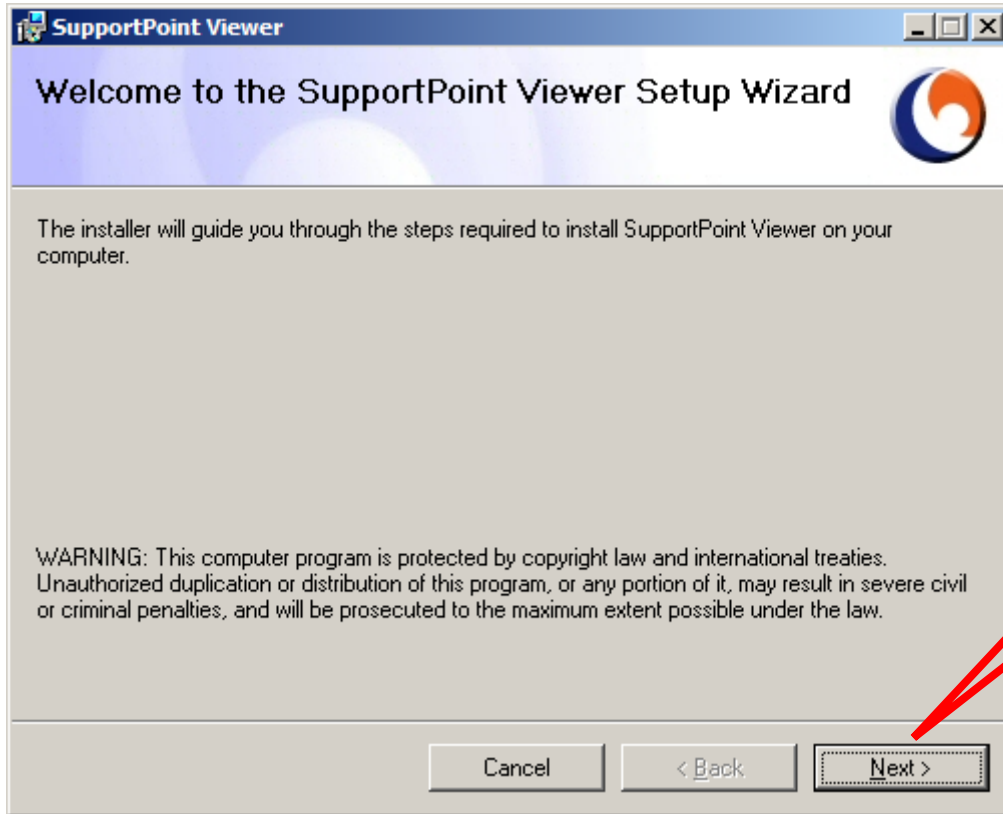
SupportPoint Viewer

Welcome to the SupportPoint Viewer Setup Wizard

The installer will guide you through the steps required to install SupportPoint Viewer on your computer.

WARNING: This computer program is protected by copyright law and international treaties. Unauthorized duplication or distribution of this program, or any portion of it, may result in severe civil or criminal penalties, and will be prosecuted to the maximum extent possible under the law.

Cancel

< Back

Next >